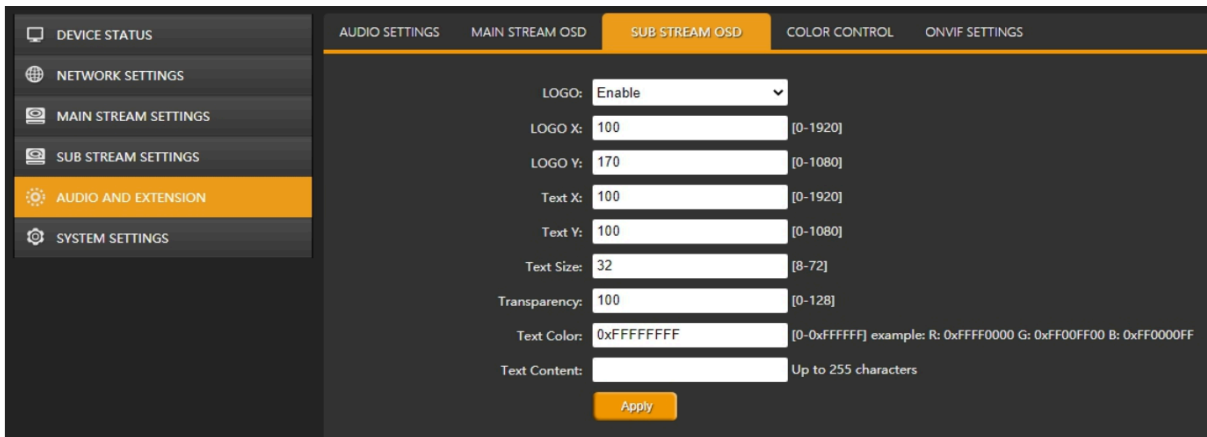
DEVICE STATUS
NETWORK SETTINGS
MAIN STREAM SETTINGS
SUB STREAM SETTINGS
AUDIO AND EXTENSION
SYSTEM SETTINGS

AUDIO SETTINGS
MAIN STREAM OSD
SUB STREAM OSD
COLOR CONTROL
ONVIF SETTINGS

LOGO: Enable
LOGO X: 100 [0-1920]
LOGO Y: 170 [0-1080]
Text X: 100 [0-1920]
Text Y: 100 [0-1080]
Text Size: 32 [8-72]
Transparency: 100 [0-128]
Text Color: 0xFFFFFFFF [0-0xFFFFFF] example: R: 0xFFFF0000 G: 0xFF00FF00 B: 0xFF0000FF
Text Content: Up to 255 characters
Apply